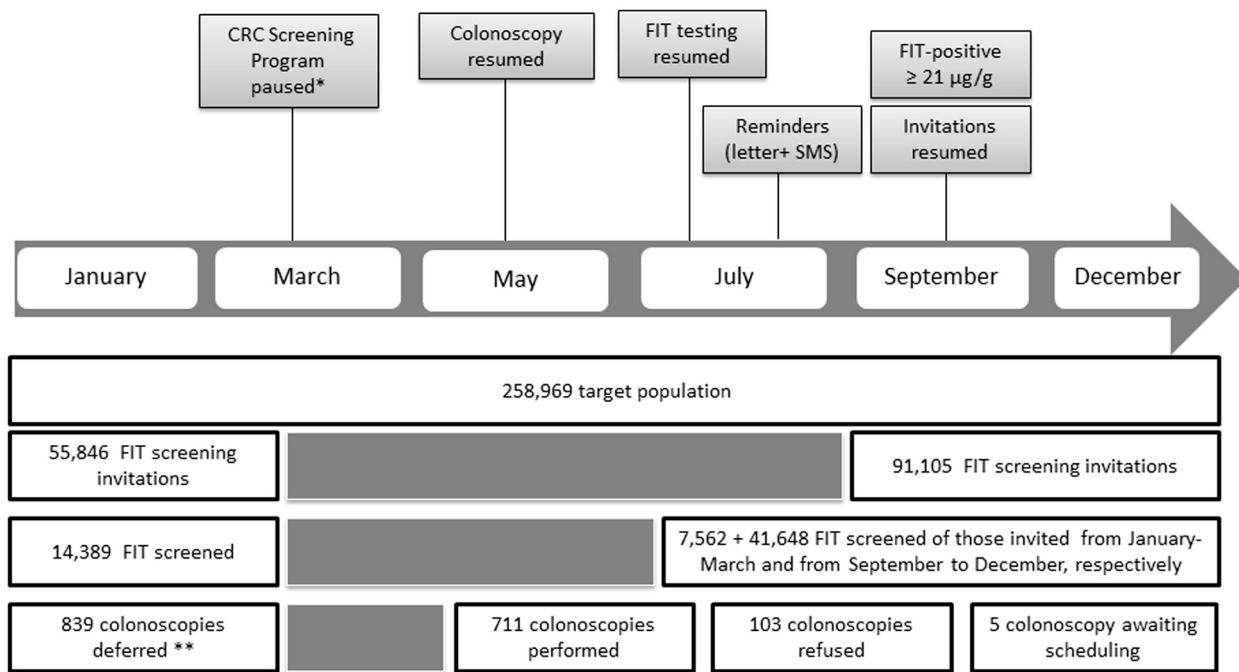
CRC Screening Program paused*

Colonoscopy resumed

FIT testing resumed

Reminders (letter+ SMS)

FIT-positive $\geq 21$ μg/g

Invitations resumed

January

March

May

July

September

December

258,969 target population

55,846 FIT screening invitations

91,105 FIT screening invitations

14,389 FIT screened

7,562 + 41,648 FIT screened of those invited from January-March and from September to December, respectively

839 colonoscopies deferred **

711 colonoscopies performed

103 colonoscopies refused

5 colonoscopy awaiting scheduling